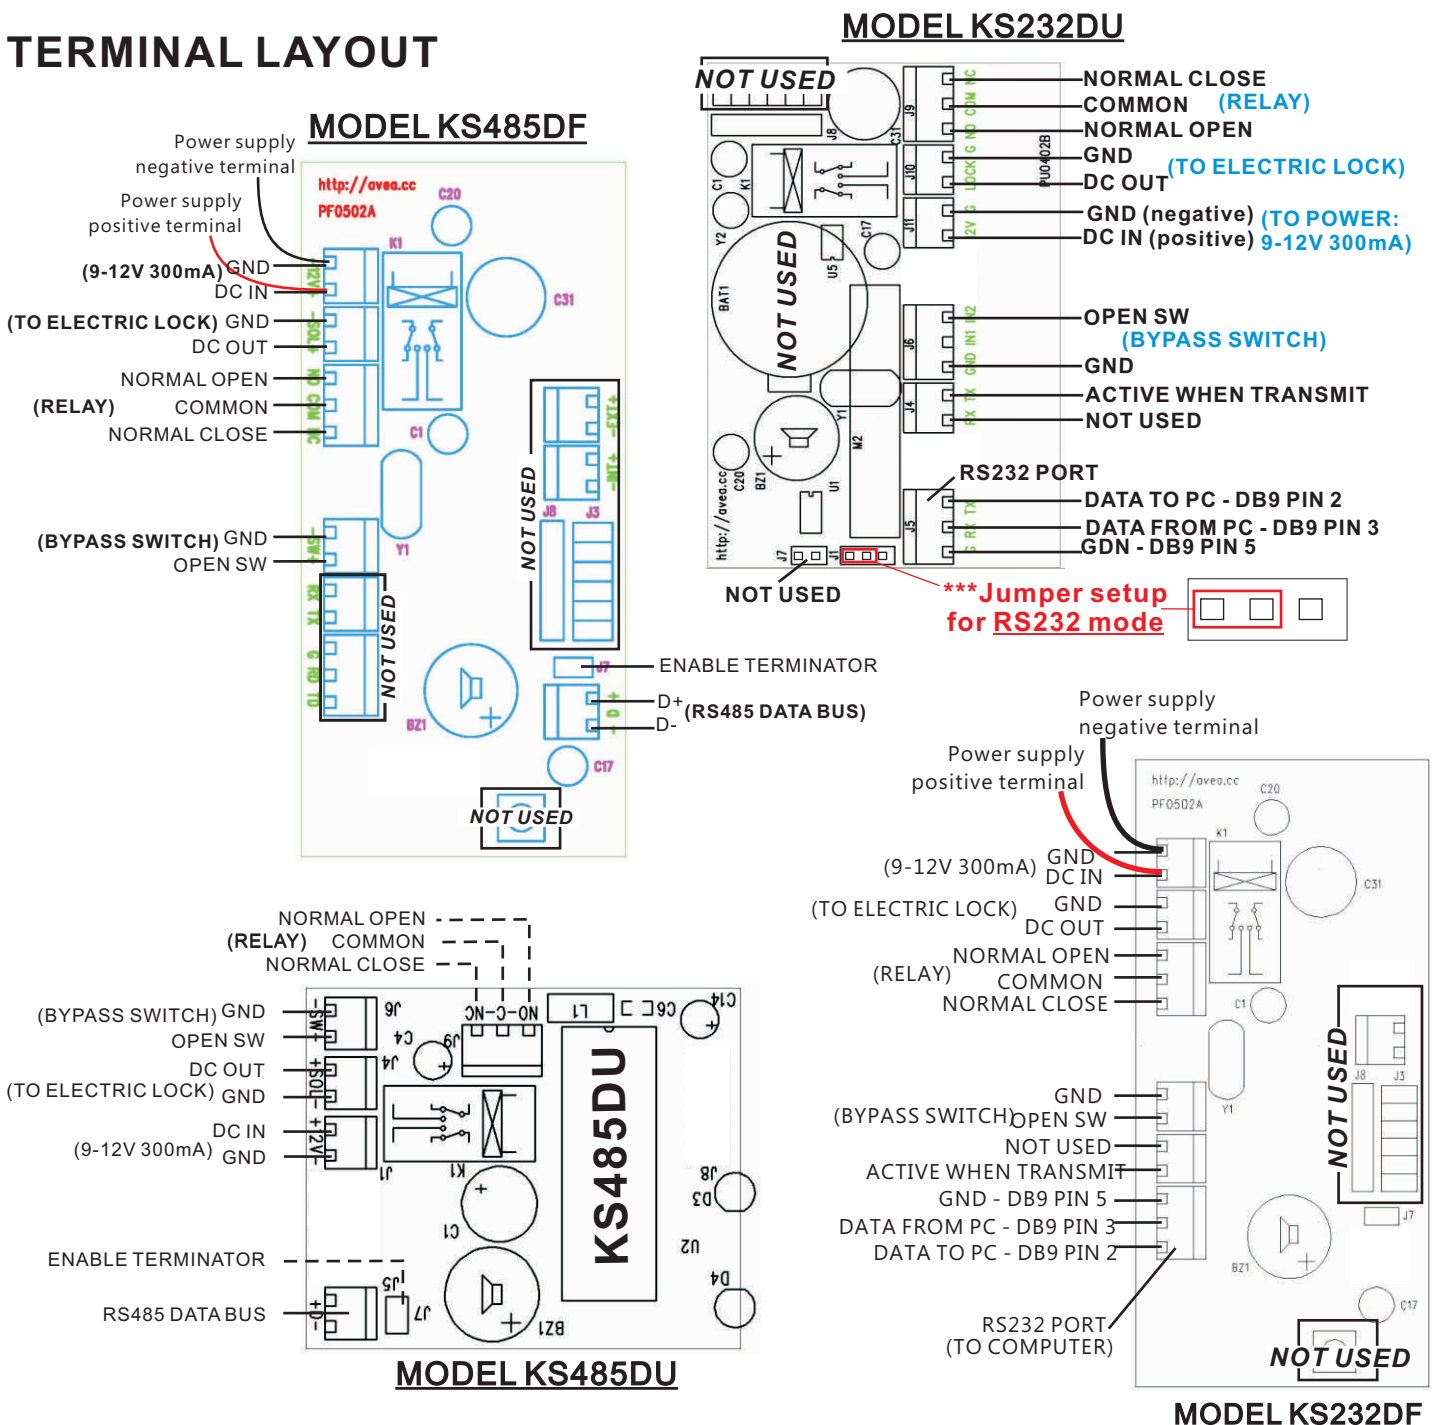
TERMINAL LAYOUT

MODEL KS485DF

Power supply negative terminal

Power supply positive terminal

http://avea.cc
PF0502A
C20
K1
C31

(9-12V 300mA) GND
DC IN

(TO ELECTRIC LOCK) GND
DC OUT

NORMAL OPEN
(RELAY) COMMON
NORMAL CLOSE

C1

(BYPASS SWITCH) GND
OPEN SW

Y1

NOT USED
J8 J3
NOT USED

ENABLE TERMINATOR
D+
(RS485 DATA BUS)
D-

BZ1
C17

NOT USED

MODEL KS232DU

NOT USED
NORMAL CLOSE
COMMON (RELAY)
NORMAL OPEN
GND
(TO ELECTRIC LOCK)
DC OUT
GND (negative) (TO POWER:
DC IN (positive) 9-12V 300mA)

NOT USED

OPEN SW
(BYPASS SWITCH)
GND
ACTIVE WHEN TRANSMIT
NOT USED

RS232 PORT
DATA TO PC - DB9 PIN 2
DATA FROM PC - DB9 PIN 3
GDN - DB9 PIN 5

NOT USED
***Jumper setup for RS232 mode

Power supply negative terminal

Power supply positive terminal

http://avea.cc
PF0502A

(9-12V 300mA) GND
DC IN
(TO ELECTRIC LOCK) GND
DC OUT
NORMAL OPEN
(RELAY) COMMON
NORMAL CLOSE

NOT USED

GND
(BYPASS SWITCH) OPEN SW
NOT USED
ACTIVE WHEN TRANSMIT
GND - DB9 PIN 5
DATA FROM PC - DB9 PIN 3
DATA TO PC - DB9 PIN 2

RS232 PORT
(TO COMPUTER)

NOT USED

MODEL KS232DF

NORMAL OPEN
(RELAY) COMMON
NORMAL CLOSE

(BYPASS SWITCH) GND
OPEN SW
DC OUT
(TO ELECTRIC LOCK) GND
DC IN
(9-12V 300mA) GND

ENABLE TERMINATOR

RS485 DATA BUS

KS485DU

MODEL KS485DU